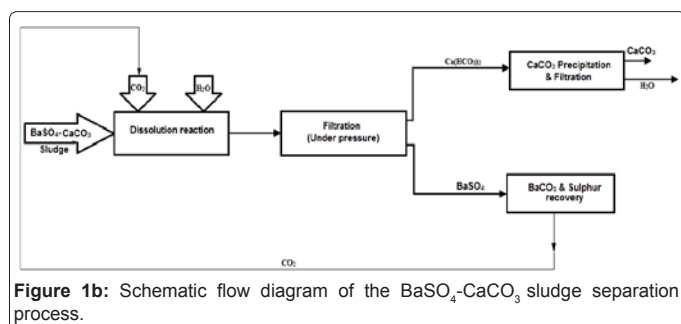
$CO_2$

$H_2O$

$BaSO_4$-$CaCO_3$ Sludge

Dissolution reaction

Filtration (Under pressure)

$Ca(HCO_3)_2$

$CaCO_3$ Precipitation & Filtration

$CaCO_3$

$H_2O$

$BaSO_4$

$BaCO_3$ & Sulphur recovery

$CO_2$

**Figure 1b:** Schematic flow diagram of the $BaSO_4$-$CaCO_3$ sludge separation process.